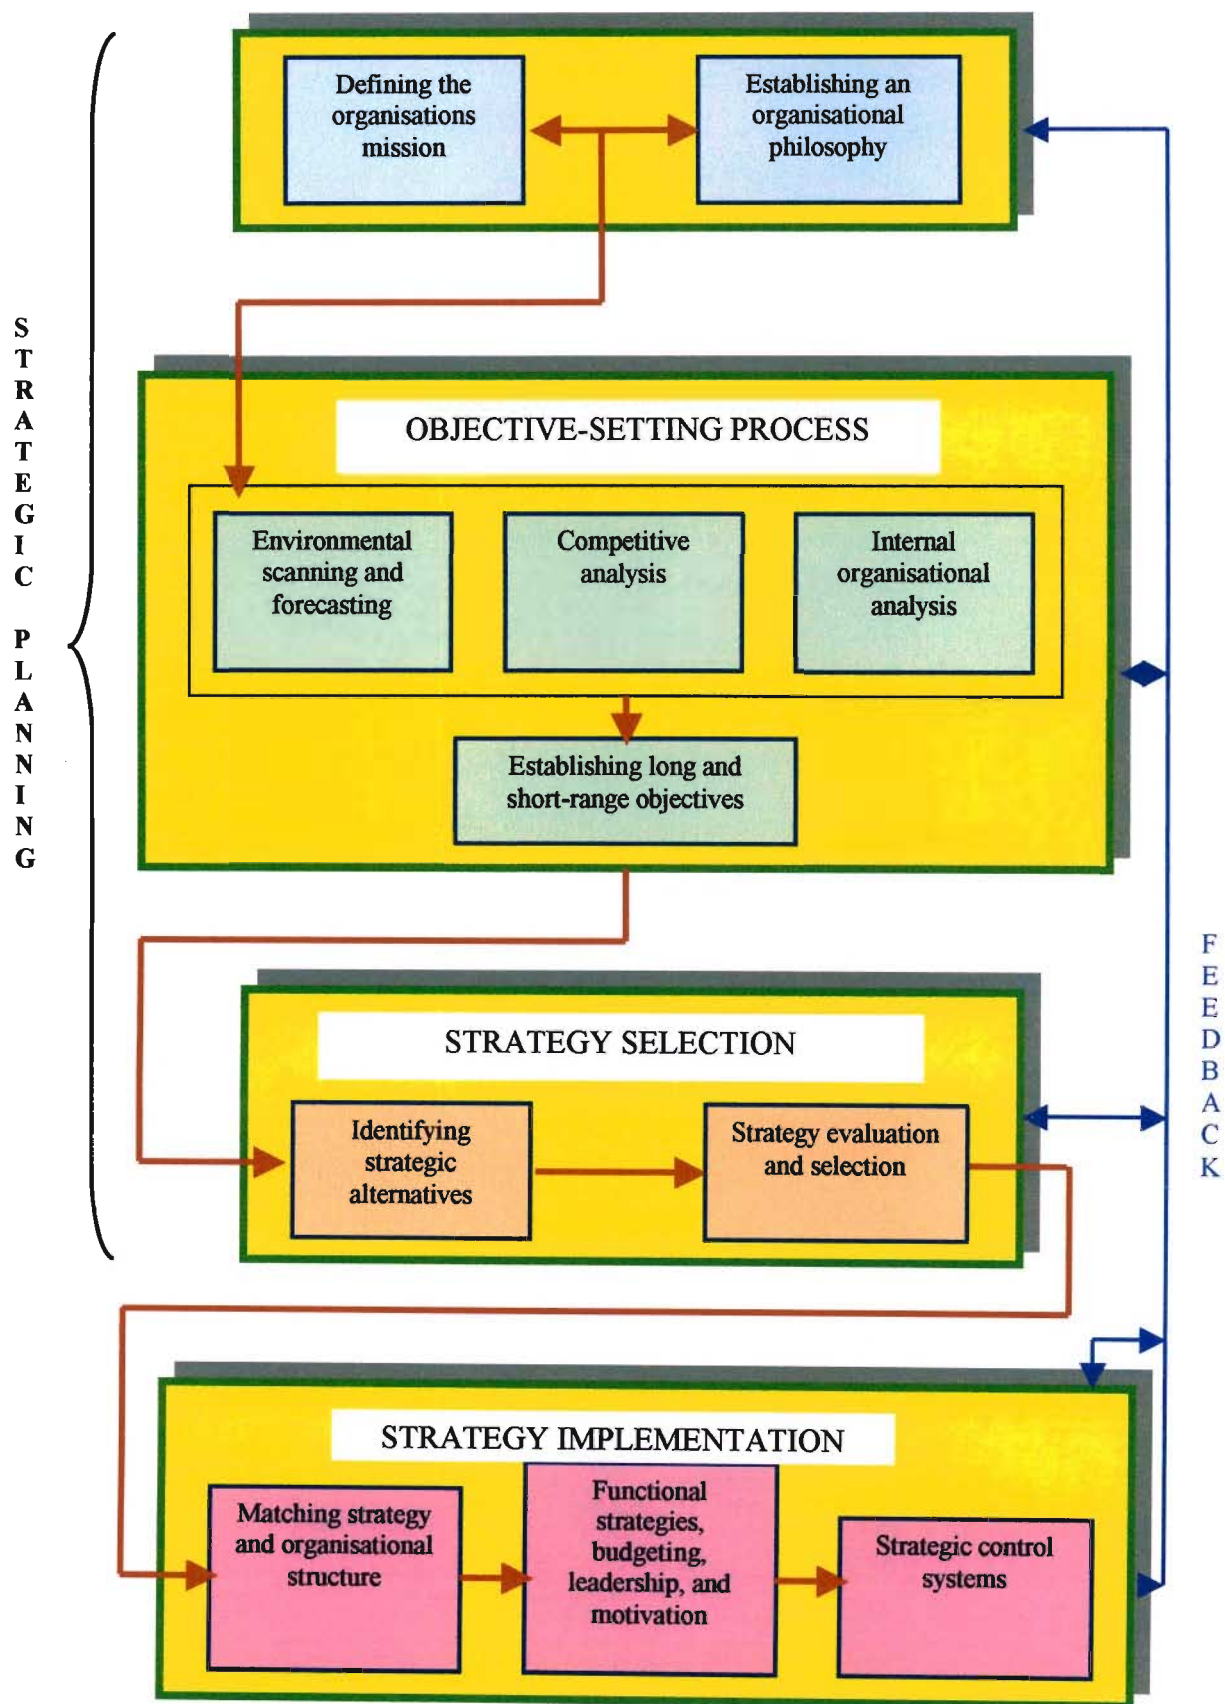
STRATEGIC PLANNING

Defining the organisations mission

Establishing an organisational philosophy

OBJECTIVE-SETTING PROCESS

Environmental scanning and forecasting

Competitive analysis

Internal organisational analysis

Establishing long and short-range objectives

STRATEGY SELECTION

Identifying strategic alternatives

Strategy evaluation and selection

STRATEGY IMPLEMENTATION

Matching strategy and organisational structure

Functional strategies, budgeting, leadership, and motivation

Strategic control systems

FEEDBACK